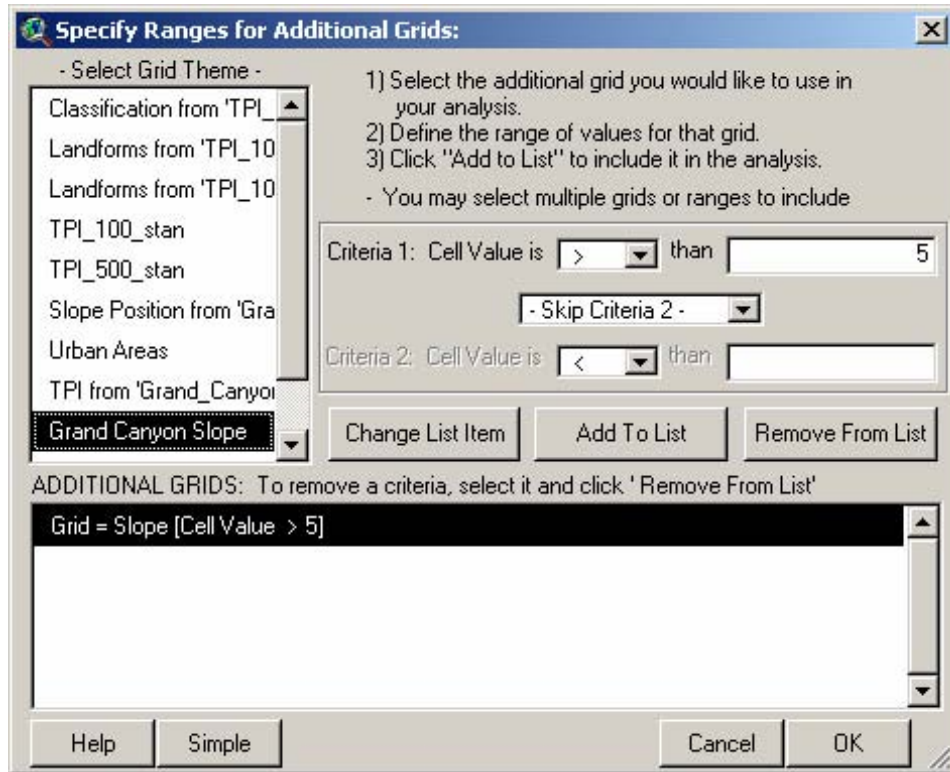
Specify Ranges for Additional Grids:

- Select Grid Theme -

Classification from 'TPI_

Landforms from 'TPI_10

Landforms from 'TPI_10

TPI_100_stan

TPI_500_stan

Slope Position from 'Gra

Urban Areas

TPI from 'Grand_Canyo

Grand Canyon Slope

1) Select the additional grid you would like to use in your analysis.
2) Define the range of values for that grid.
3) Click "Add to List" to include it in the analysis.

- You may select multiple grids or ranges to include

Criteria 1: Cell Value is > than 5

- Skip Criteria 2 -

Criteria 2: Cell Value is < than

Change List Item | Add To List | Remove From List

ADDITIONAL GRIDS: To remove a criteria, select it and click ' Remove From List'

Grid = Slope [Cell Value > 5]

Help | Simple | Cancel | OK